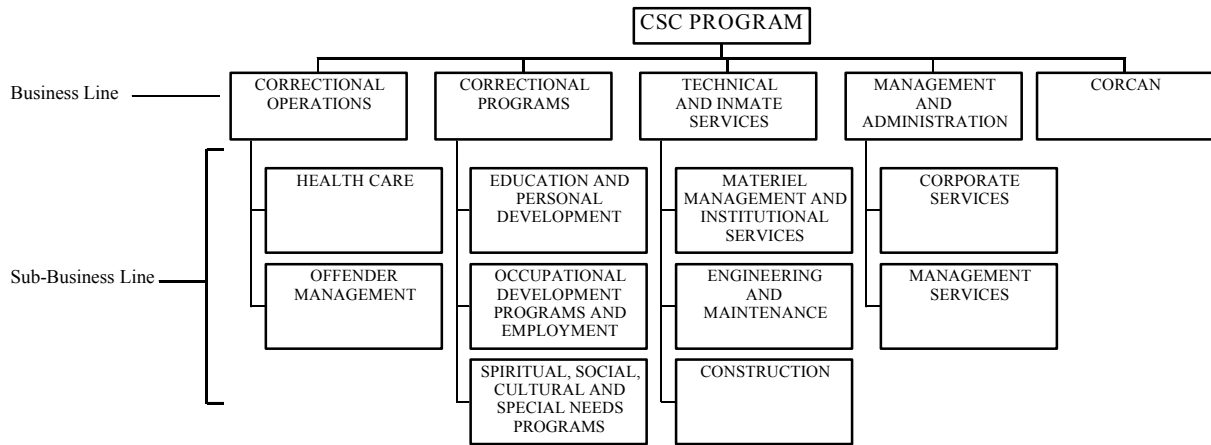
CSC PROGRAM

Business Line

CORRECTIONAL OPERATIONS

CORRECTIONAL PROGRAMS

TECHNICAL AND INMATE SERVICES

MANAGEMENT AND ADMINISTRATION

CORCAN

Sub-Business Line

HEALTH CARE

OFFENDER MANAGEMENT

EDUCATION AND PERSONAL DEVELOPMENT

OCCUPATIONAL DEVELOPMENT PROGRAMS AND EMPLOYMENT

SPIRITUAL, SOCIAL, CULTURAL AND SPECIAL NEEDS PROGRAMS

MATERIEL MANAGEMENT AND INSTITUTIONAL SERVICES

ENGINEERING AND MAINTENANCE

CONSTRUCTION

CORPORATE SERVICES

MANAGEMENT SERVICES